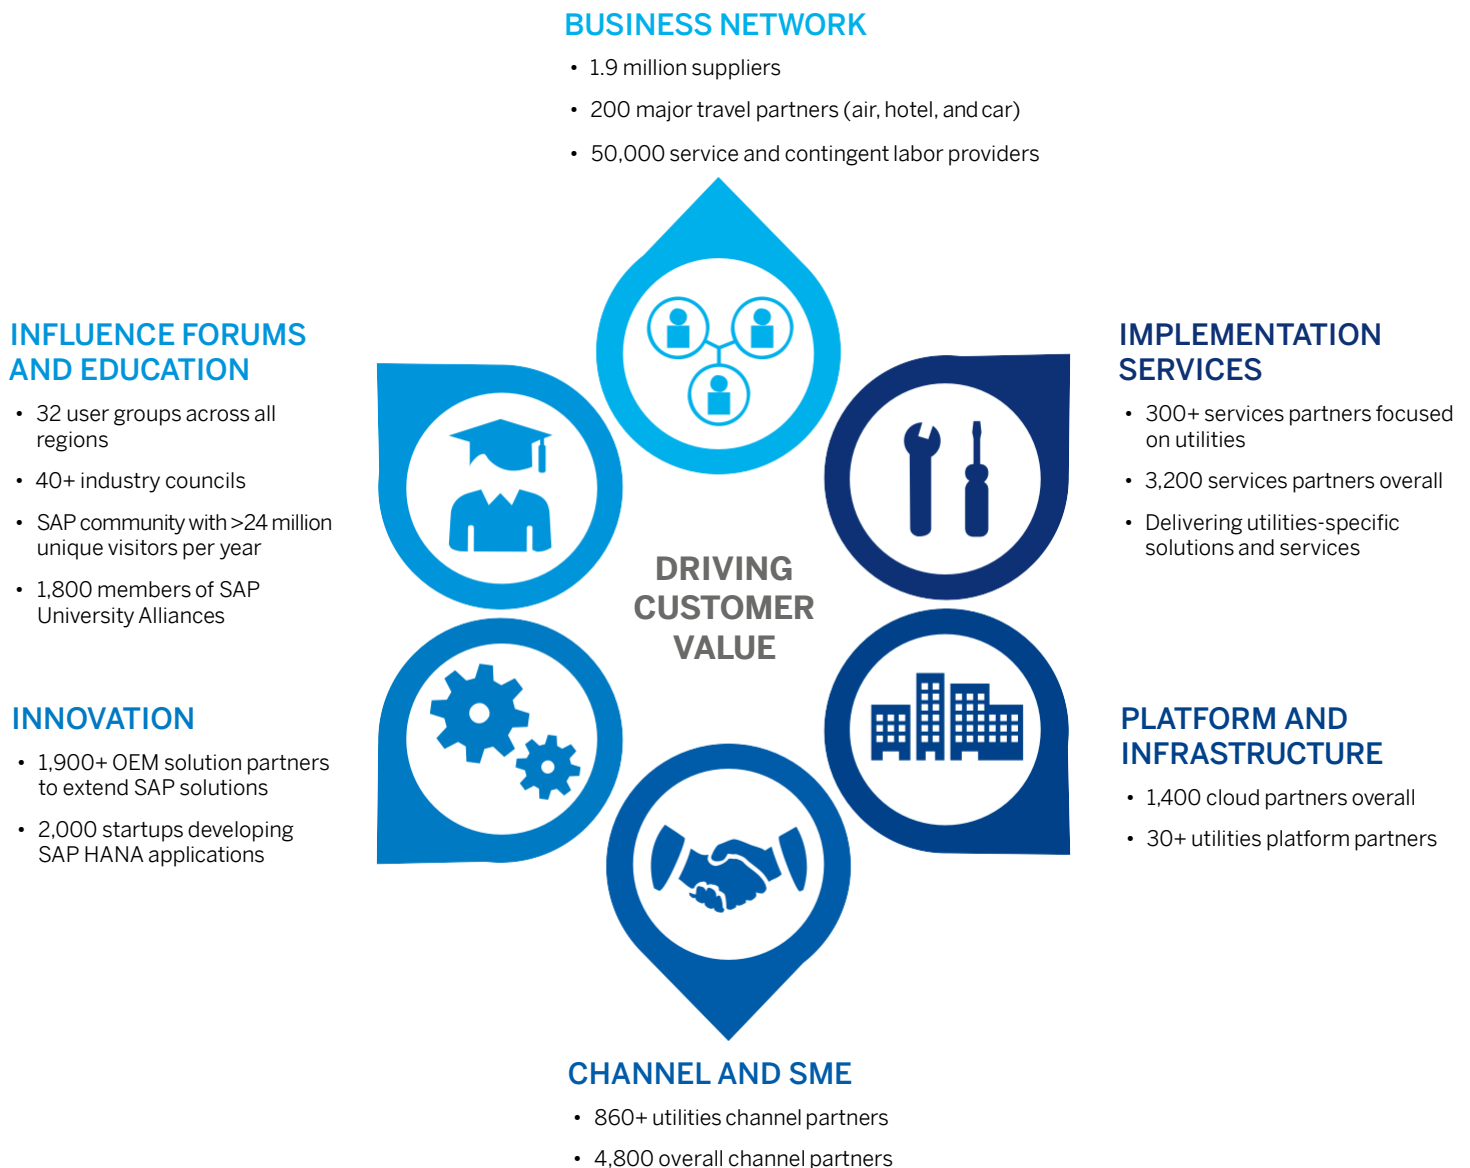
BUSINESS NETWORK
• 1.9 million suppliers
• 200 major travel partners (air, hotel, and car)
• 50,000 service and contingent labor providers

INFLUENCE FORUMS AND EDUCATION
• 32 user groups across all regions
• 40+ industry councils
• SAP community with >24 million unique visitors per year
• 1,800 members of SAP University Alliances

IMPLEMENTATION SERVICES
• 300+ services partners focused on utilities
• 3,200 services partners overall
• Delivering utilities-specific solutions and services

DRIVING CUSTOMER VALUE

INNOVATION
• 1,900+ OEM solution partners to extend SAP solutions
• 2,000 startups developing SAP HANA applications

PLATFORM AND INFRASTRUCTURE
• 1,400 cloud partners overall
• 30+ utilities platform partners

CHANNEL AND SME
• 860+ utilities channel partners
• 4,800 overall channel partners